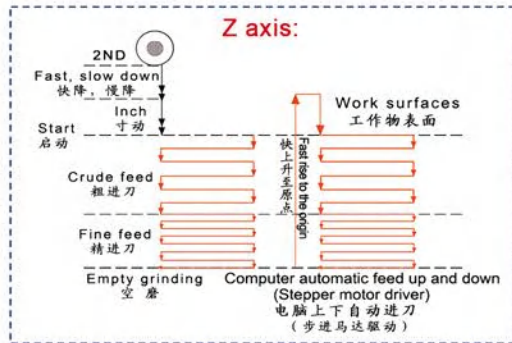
Z axis:

2ND

Fast, slow down
快降，慢降

Inch
寸动

Start
启动

Crude feed
粗进刀

Fine feed
精进刀

Empty grinding
空磨

快上升至原点

Fast rise to the origin

Work surfaces
工作物表面

Computer automatic feed up and down
(Stepper motor driver)
电脑上下自动进刀
(步进马达驱动)